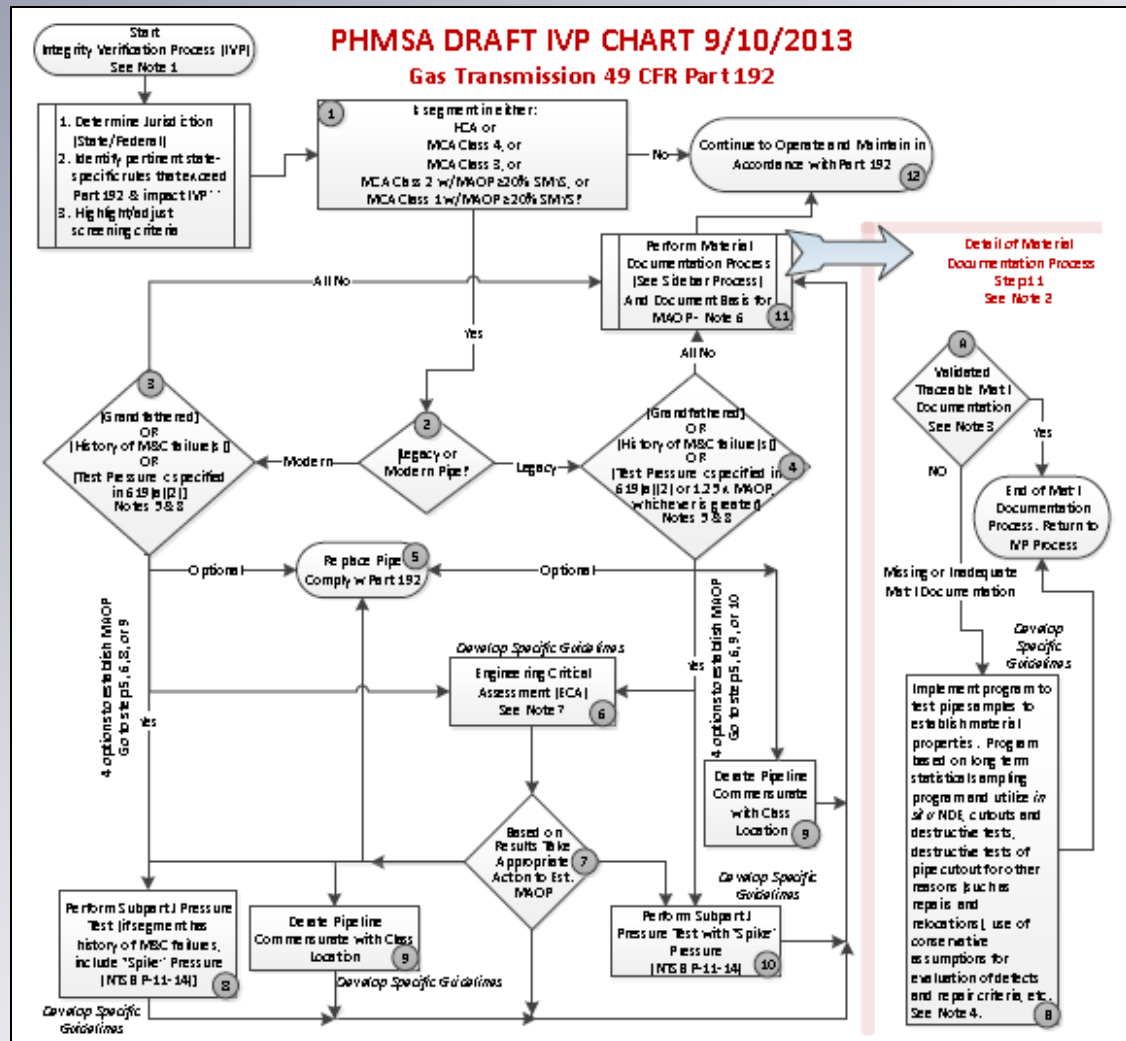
PHMSA DRAFT IVP CHART 9/10/2013
Gas Transmission 49 CFR Part 192

Start
Integrity Verification Process (IVP)
See Note 1

1. Determine Jurisdiction (State/Federal)
2. Identify pertinent state-specific rules that exceed Part 192 & impact IVP
3. Highlight/adjust screening criteria

1
Is segment in either:
HCA or
MCA Class 4, or
MCA Class 3, or
MCA Class 2 w/MAOP≥20% SMYS, or
MCA Class 1 w/MAOP≥20% SMYS?

No

Continue to Operate and Maintain in Accordance with Part 192
12

Perform Material Documentation Process (See Sidebar Process) And Document Basis for MAOP- Note 6
11

Detail of Material Documentation Process Step 11
See Note 2

All No

Yes

All No

3
(Grandfathered)
OR
(History of M&C failure(s))
OR
(Test Pressure specified in 619(a)(2))
Notes 5 & 8

Modern

2
Legacy or Modern Pipe?

Legacy

4
(Grandfathered)
OR
(History of M&C failure(s))
OR
(Test Pressure specified in 619(a)(2) or 1.25 x MAOP, whichever is greater)
Notes 5 & 8

A
Validated Traceable Mat'l Documentation See Note 3

Yes

NO

End of Mat'l Documentation Process. Return to IVP Process

Optional

Replace Pipe
Comply w Part 192
5

Optional

4 options to establish MAOP Go to steps 5, 6, 8, or 9

Yes

Develop Specific Guidelines

Engineering Critical Assessment (ECA) See Note 7
6

Yes

4 options to establish MAOP Go to steps 5, 6, 9, or 10

Derate Pipeline Commensurate with Class Location
9

Missing or Inadequate Mat'l Documentation

Develop Specific Guidelines

Implement program to test pipe samples to establish material properties. Program based on long term statistical sampling program and utilize in situ NDE, cutouts and destructive tests, destructive tests of pipe cutout for other reasons (such as repairs and relocations), use of conservative assumptions for evaluation of defects and repair criteria, etc. See Note 4.
B

7
Based on Results Take Appropriate Action to Est. MAOP

Develop Specific Guidelines

Perform Subpart J Pressure Test (if segment has history of M&C failures, include "Spike" Pressure (NTSB P-11-14))
8

Derate Pipeline Commensurate with Class Location
9

Develop Specific Guidelines

Perform Subpart J Pressure Test with "Spike" Pressure (NTSB P-11-14)
10

Develop Specific Guidelines